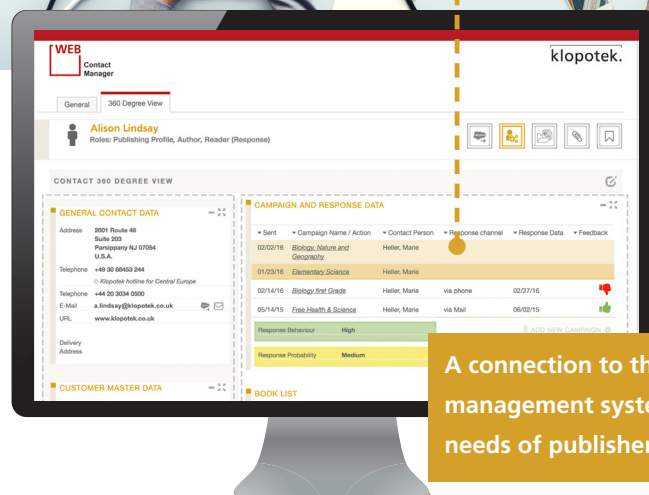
WEB
Contact
Manager

klopotek.

General
360 Degree View

Alison Lindsay
Roles: Publishing Profile, Author, Reader (Response)

CONTACT 360 DEGREE VIEW

GENERAL CONTACT DATA

Address 2001 Route 46
Suite 203
Parsippany NJ 07054
U.S.A.

Telephone +49 30 88453 244
Klopotek hotline for Central Europe

Telephone +44 20 3034 0500
E-Mail a.lindsay@klopotek.co.uk
URL www.klopotek.co.uk

Delivery
Address

CUSTOMER MASTER DATA

CAMPAIGN AND RESPONSE DATA

| Sent | Campaign Name / Action | Contact Person | Response channel | Response Data | Feedback |
|---|---|---|---|---|---|
| 02/02/16 | Biology, Nature and Geography | Heller, Marie | | | |
| 01/23/16 | Elementary Science | Heller, Marie | | | |
| 02/14/16 | Biology first Grade | Heller, Marie | via phone | 02/27/16 | |
| 05/14/15 | Free Health & Science | Heller, Marie | via Mail | 06/02/15 | |

Response Behaviour High

Response Probability Medium

ADD NEW CAMPAIGN

BOOK LIST

A connection to th
management syste
needs of publisher